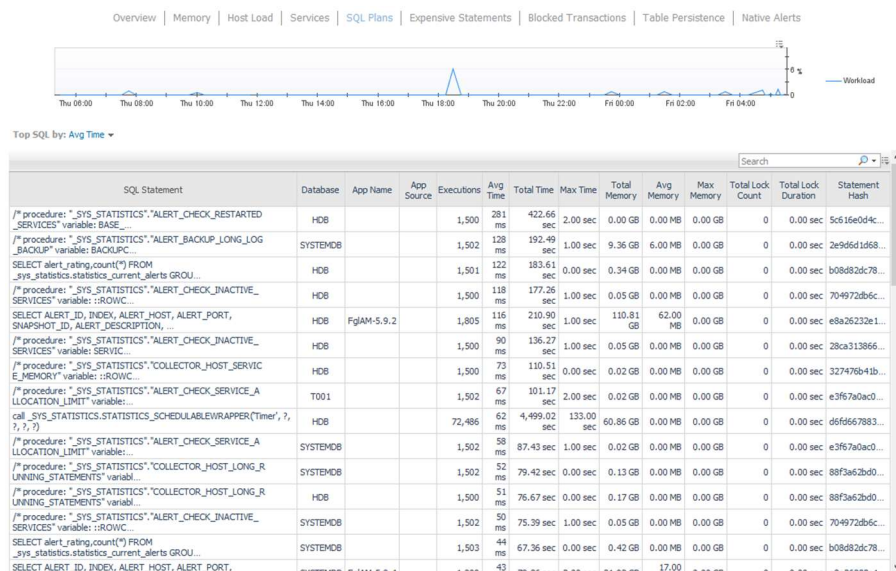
Overview | Memory | Host Load | Services | SQL Plans | Expensive Statements | Blocked Transactions | Table Persistence | Native Alerts

6 %
0
Workload

Thu 06:00 Thu 08:00 Thu 10:00 Thu 12:00 Thu 14:00 Thu 16:00 Thu 18:00 Thu 20:00 Thu 22:00 Fri 00:00 Fri 02:00 Fri 04:00

Top SQL by: Avg Time

Search

| SQL Statement | Database | App Name | App Source | Executions | Avg Time | Total Time | Max Time | Total Memory | Avg Memory | Max Memory | Total Lock Count | Total Lock Duration | Statement Hash |
|---|---|---|---|---|---|---|---|---|---|---|---|---|---|
| /* procedure: "_SYS_STATISTICS"."ALERT_CHECK_RESTARTED_SERVICES" variable: BASE_... | HDB | | | 1,500 | 281 ms | 422.66 sec | 2.00 sec | 0.00 GB | 0.00 MB | 0.00 GB | 0 | 0.00 sec | 5c616e0d4c... |
| /* procedure: "_SYS_STATISTICS"."ALERT_BACKUP_LONG_LOG_BACKUP" variable: BACKUPC... | SYSTEMDB | | | 1,502 | 128 ms | 192.49 sec | 1.00 sec | 9.36 GB | 6.00 MB | 0.00 GB | 0 | 0.00 sec | 2e9d6d1d68... |
| SELECT alert_rating,count(*) FROM _sys_statistics.statistics_current_alerts GROU... | HDB | | | 1,501 | 122 ms | 183.61 sec | 0.00 sec | 0.34 GB | 0.00 MB | 0.00 GB | 0 | 0.00 sec | b08d82dc78... |
| /* procedure: "_SYS_STATISTICS"."ALERT_CHECK_INACTIVE_SERVICES" variable: ::ROWC... | HDB | | | 1,500 | 118 ms | 177.26 sec | 1.00 sec | 0.05 GB | 0.00 MB | 0.00 GB | 0 | 0.00 sec | 704972db6c... |
| SELECT ALERT_ID, INDEX, ALERT_HOST, ALERT_PORT, SNAPSHOT_ID, ALERT_DESCRIPTION, ... | HDB | FglAM-5.9.2 | | 1,805 | 116 ms | 210.90 sec | 1.00 sec | 110.81 GB | 62.00 MB | 0.00 GB | 0 | 0.00 sec | e8a26232e1... |
| /* procedure: "_SYS_STATISTICS"."ALERT_CHECK_INACTIVE_SERVICES" variable: SERVIC... | HDB | | | 1,500 | 90 ms | 136.27 sec | 1.00 sec | 0.05 GB | 0.00 MB | 0.00 GB | 0 | 0.00 sec | 28ca313866... |
| /* procedure: "_SYS_STATISTICS"."COLLECTOR_HOST_SERVICE_MEMORY" variable: ::ROWC... | HDB | | | 1,500 | 73 ms | 110.51 sec | 0.00 sec | 0.02 GB | 0.00 MB | 0.00 GB | 0 | 0.00 sec | 327476b41b... |
| /* procedure: "_SYS_STATISTICS"."ALERT_CHECK_SERVICE_ALLOCATION_LIMIT" variable:... | T001 | | | 1,502 | 67 ms | 101.17 sec | 2.00 sec | 0.02 GB | 0.00 MB | 0.00 GB | 0 | 0.00 sec | e3f67a0ac0... |
| call _SYS_STATISTICS.STATISTICS_SCHEDULABLEWRAPPER('Timer', ?, ?, ?, ?) | HDB | | | 72,486 | 62 ms | 4,499.02 sec | 133.00 sec | 60.86 GB | 0.00 MB | 0.00 GB | 0 | 0.00 sec | d6fd667883... |
| /* procedure: "_SYS_STATISTICS"."ALERT_CHECK_SERVICE_ALLOCATION_LIMIT" variable:... | SYSTEMDB | | | 1,502 | 58 ms | 87.43 sec | 1.00 sec | 0.02 GB | 0.00 MB | 0.00 GB | 0 | 0.00 sec | e3f67a0ac0... |
| /* procedure: "_SYS_STATISTICS"."COLLECTOR_HOST_LONG_RUNNING_STATEMENTS" variabl... | SYSTEMDB | | | 1,502 | 52 ms | 79.42 sec | 0.00 sec | 0.13 GB | 0.00 MB | 0.00 GB | 0 | 0.00 sec | 88f3a62bd0... |
| /* procedure: "_SYS_STATISTICS"."COLLECTOR_HOST_LONG_RUNNING_STATEMENTS" variabl... | HDB | | | 1,500 | 51 ms | 76.67 sec | 0.00 sec | 0.17 GB | 0.00 MB | 0.00 GB | 0 | 0.00 sec | 88f3a62bd0... |
| /* procedure: "_SYS_STATISTICS"."ALERT_CHECK_INACTIVE_SERVICES" variable: ::ROWC... | SYSTEMDB | | | 1,500 | 50 ms | 75.39 sec | 1.00 sec | 0.05 GB | 0.00 MB | 0.00 GB | 0 | 0.00 sec | 704972db6c... |
| SELECT alert_rating,count(*) FROM _sys_statistics.statistics_current_alerts GROU... | SYSTEMDB | | | 1,503 | 44 ms | 67.36 sec | 0.00 sec | 0.42 GB | 0.00 MB | 0.00 GB | 0 | 0.00 sec | b08d82dc78... |
| SELECT ALERT_ID, INDEX, ALERT_HOST, ALERT_PORT, | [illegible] | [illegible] | | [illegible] | 43 | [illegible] | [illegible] | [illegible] | 17.00 | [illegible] | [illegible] | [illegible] | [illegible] |